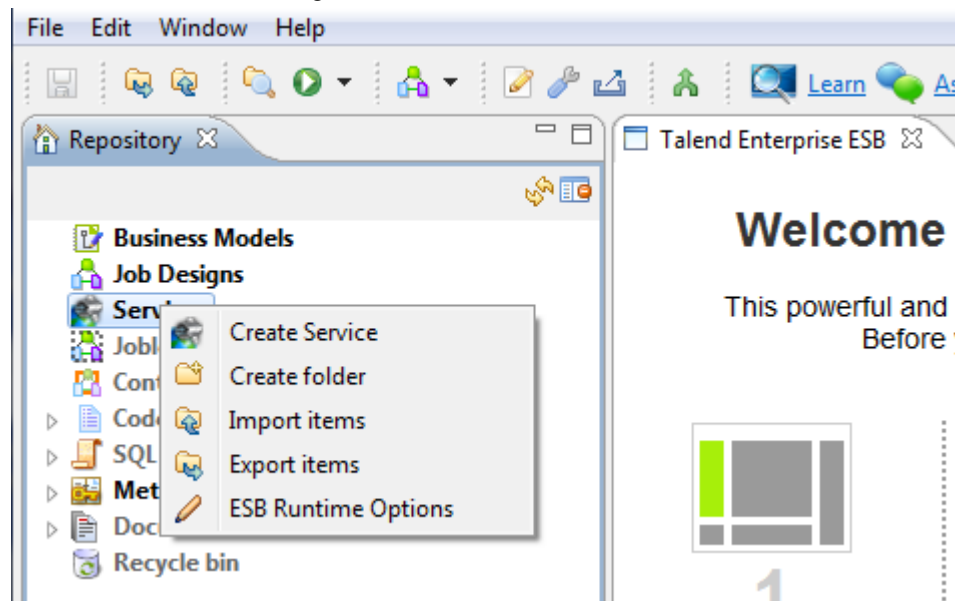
File Edit Window Help

Learn As

Repository

Business Models
Job Designs
Servi
Jobl
Cont
Code
SQL
Met
Doc
Recycle bin

Create Service
Create folder
Import items
Export items
ESB Runtime Options

Talend Enterprise ESB

Welcome

This powerful and
Before

1